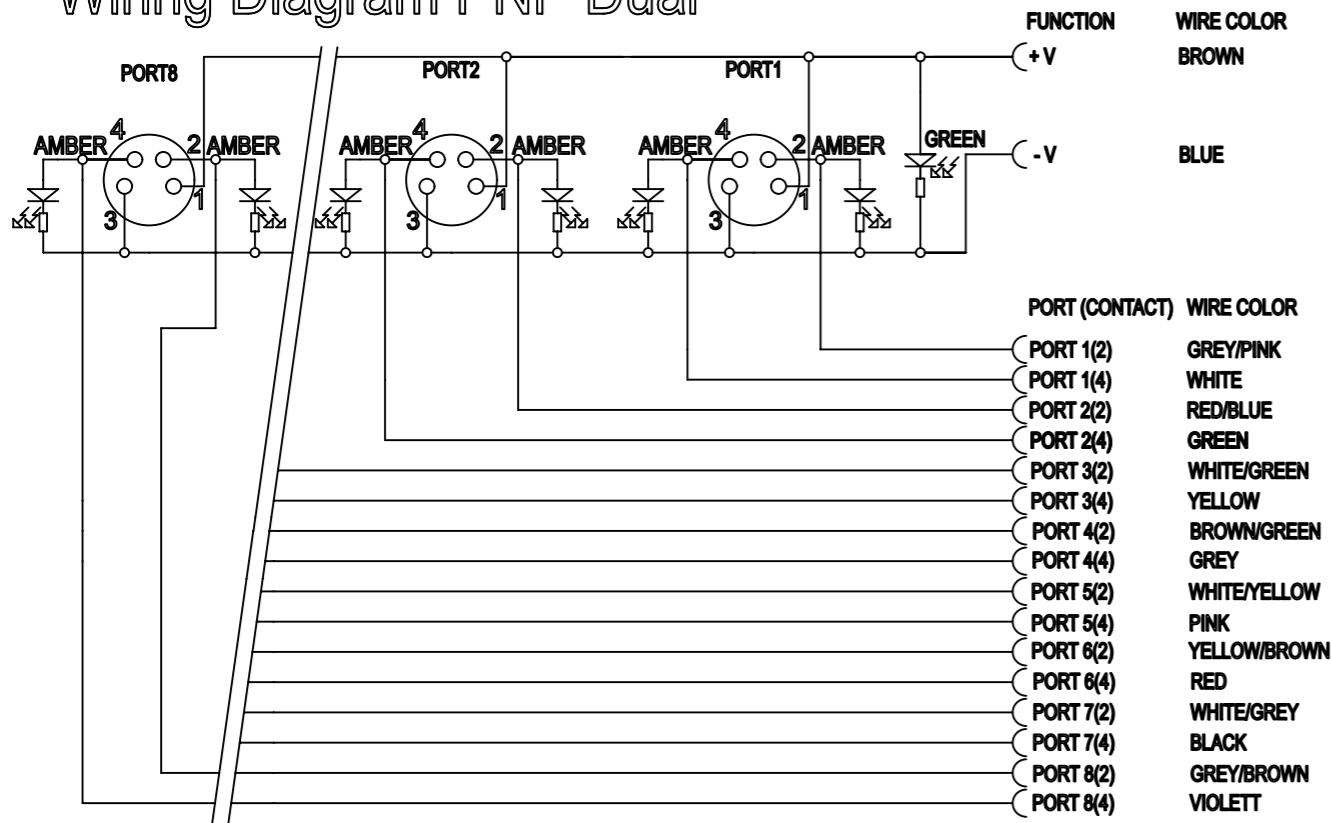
Wiring Diagram PNP Dual

FUNCTION WIRE COLOR
+V BROWN
-V BLUE

PORT8
PORT2
PORT1

AMBER 4 2 AMBER 3 1
AMBER 4 2 AMBER 3 1
AMBER 4 2 AMBER 3 1
GREEN

| PORT (CONTACT) | WIRE COLOR |
|---|---|
| PORT 1(2) | GREY/PINK |
| PORT 1(4) | WHITE |
| PORT 2(2) | RED/BLUE |
| PORT 2(4) | GREEN |
| PORT 3(2) | WHITE/GREEN |
| PORT 3(4) | YELLOW |
| PORT 4(2) | BROWN/GREEN |
| PORT 4(4) | GREY |
| PORT 5(2) | WHITE/YELLOW |
| PORT 5(4) | PINK |
| PORT 6(2) | YELLOW/BROWN |
| PORT 6(4) | RED |
| PORT 7(2) | WHITE/GREY |
| PORT 7(4) | BLACK |
| PORT 8(2) | GREY/BROWN |
| PORT 8(4) | VIOLETT |